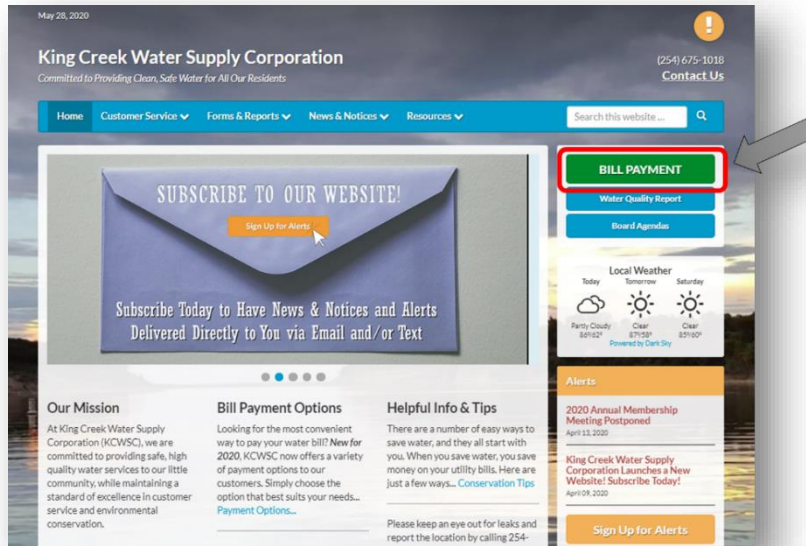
May 28, 2020

King Creek Water Supply Corporation

Committed to Providing Clean, Safe Water for All Our Residents

(254) 675-1018
Contact Us

Home | Customer Service | Forms & Reports | News & Notices | Resources | Search this website ...

SUBSCRIBE TO OUR WEBSITE!

Sign Up for Alerts

Subscribe Today to Have News & Notices and Alerts Delivered Directly to You via Email and/or Text

BILL PAYMENT

Water Quality Report

Board Agendas

Local Weather

| Today | Tomorrow | Saturday |
|---|---|---|
| Partly Cloudy 86°/62° | Clear 87°/58° | Clear 85°/60° |

Powered by Dark Sky

Alerts

2020 Annual Membership Meeting Postponed
April 13, 2020

King Creek Water Supply Corporation Launches a New Website! Subscribe Today!
April 09, 2020

Sign Up for Alerts

Our Mission

At King Creek Water Supply Corporation (KCWSC), we are committed to providing safe, high quality water services to our little community, while maintaining a standard of excellence in customer service and environmental conservation.

Bill Payment Options

Looking for the most convenient way to pay your water bill? New for 2020, KCWSC now offers a variety of payment options to our customers. Simply choose the option that best suits your needs... Payment Options...

Helpful Info & Tips

There are a number of easy ways to save water, and they all start with you. When you save water, you save money on your utility bills. Here are just a few ways... Conservation Tips

Please keep an eye out for leaks and report the location by calling 254-